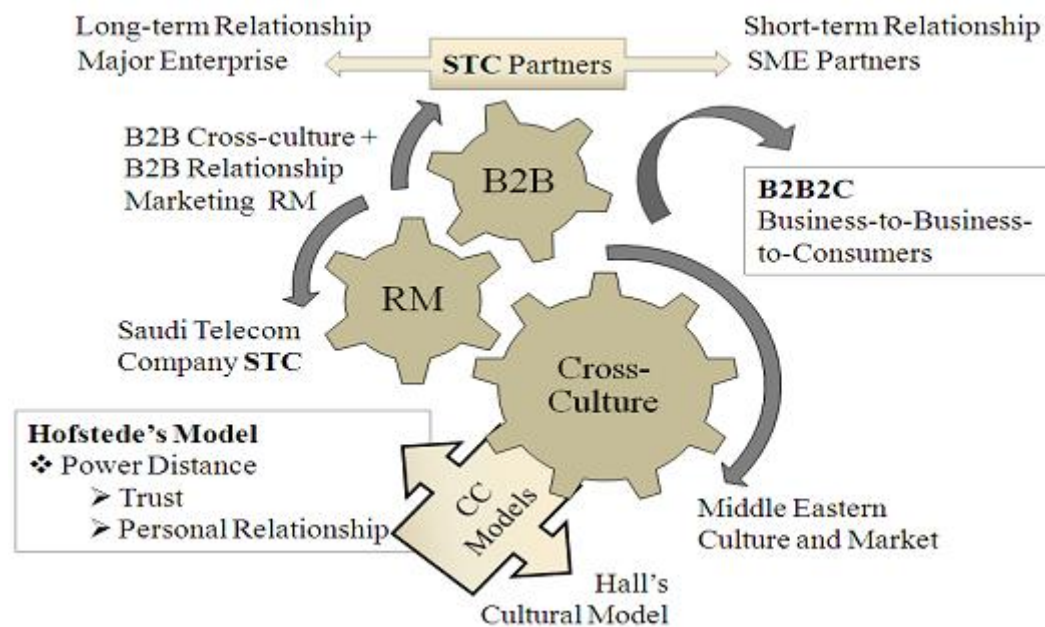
Long-term Relationship
Major Enterprise

STC Partners

Short-term Relationship
SME Partners

B2B Cross-culture +
B2B Relationship
Marketing RM

B2B

B2B2C
Business-to-Business-to-Consumers

RM

Saudi Telecom
Company STC

Cross-Culture

Hofstede's Model
❖ Power Distance
➢ Trust
➢ Personal Relationship

CC Models

Middle Eastern
Culture and Market

Hall's
Cultural Model